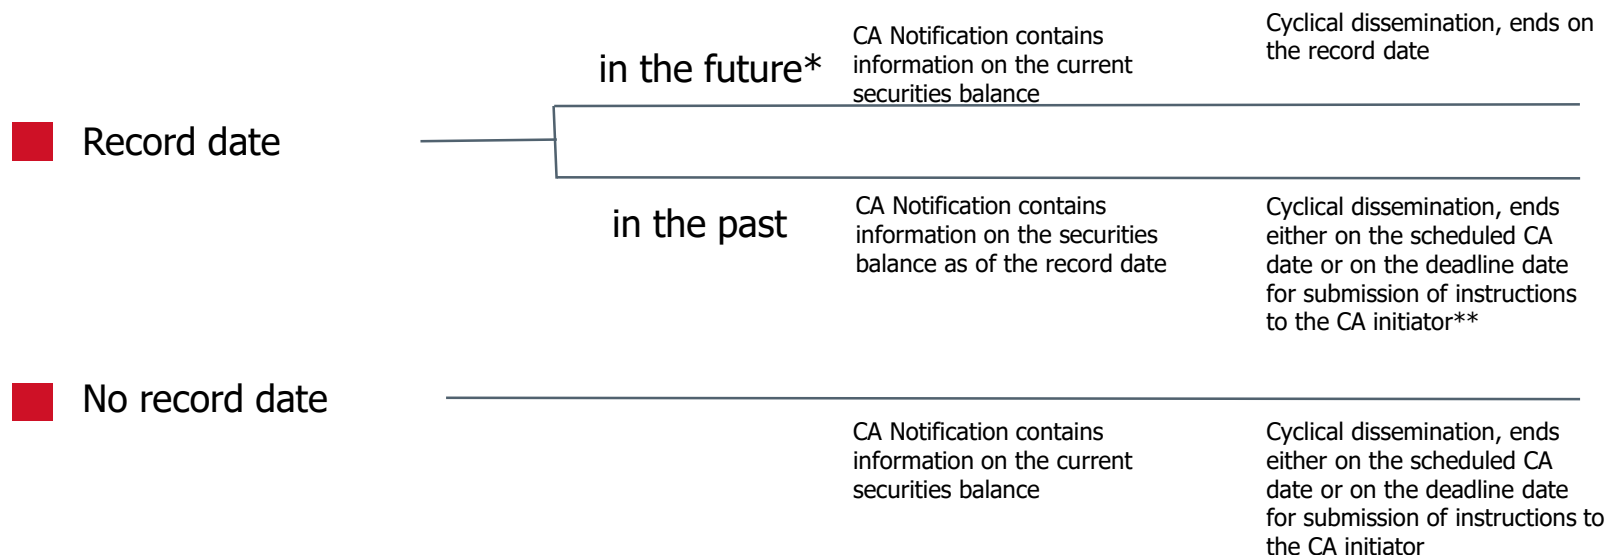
Record date

in the future*

CA Notification contains information on the current securities balance

Cyclical dissemination, ends on the record date

in the past

CA Notification contains information on the securities balance as of the record date

Cyclical dissemination, ends either on the scheduled CA date or on the deadline date for submission of instructions to the CA initiator**

No record date

CA Notification contains information on the current securities balance

Cyclical dissemination, ends either on the scheduled CA date or on the deadline date for submission of instructions to the CA initiator